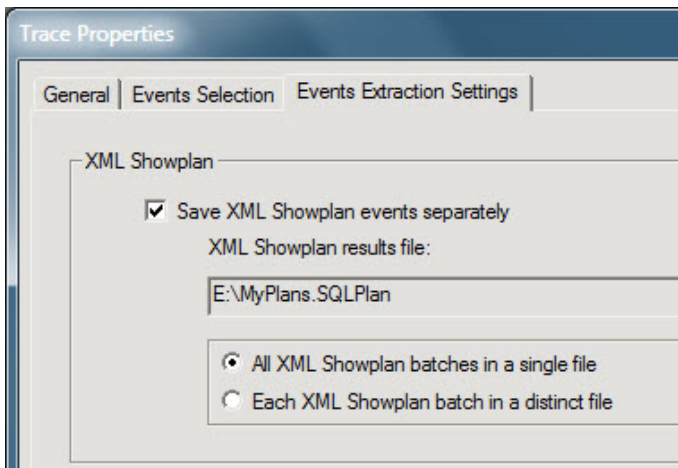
Trace Properties

General | Events Selection | Events Extraction Settings

XML Showplan

Save XML Showplan events separately

XML Showplan results file:

E:\MyPlans.SQLPlan

All XML Showplan batches in a single file

Each XML Showplan batch in a distinct file